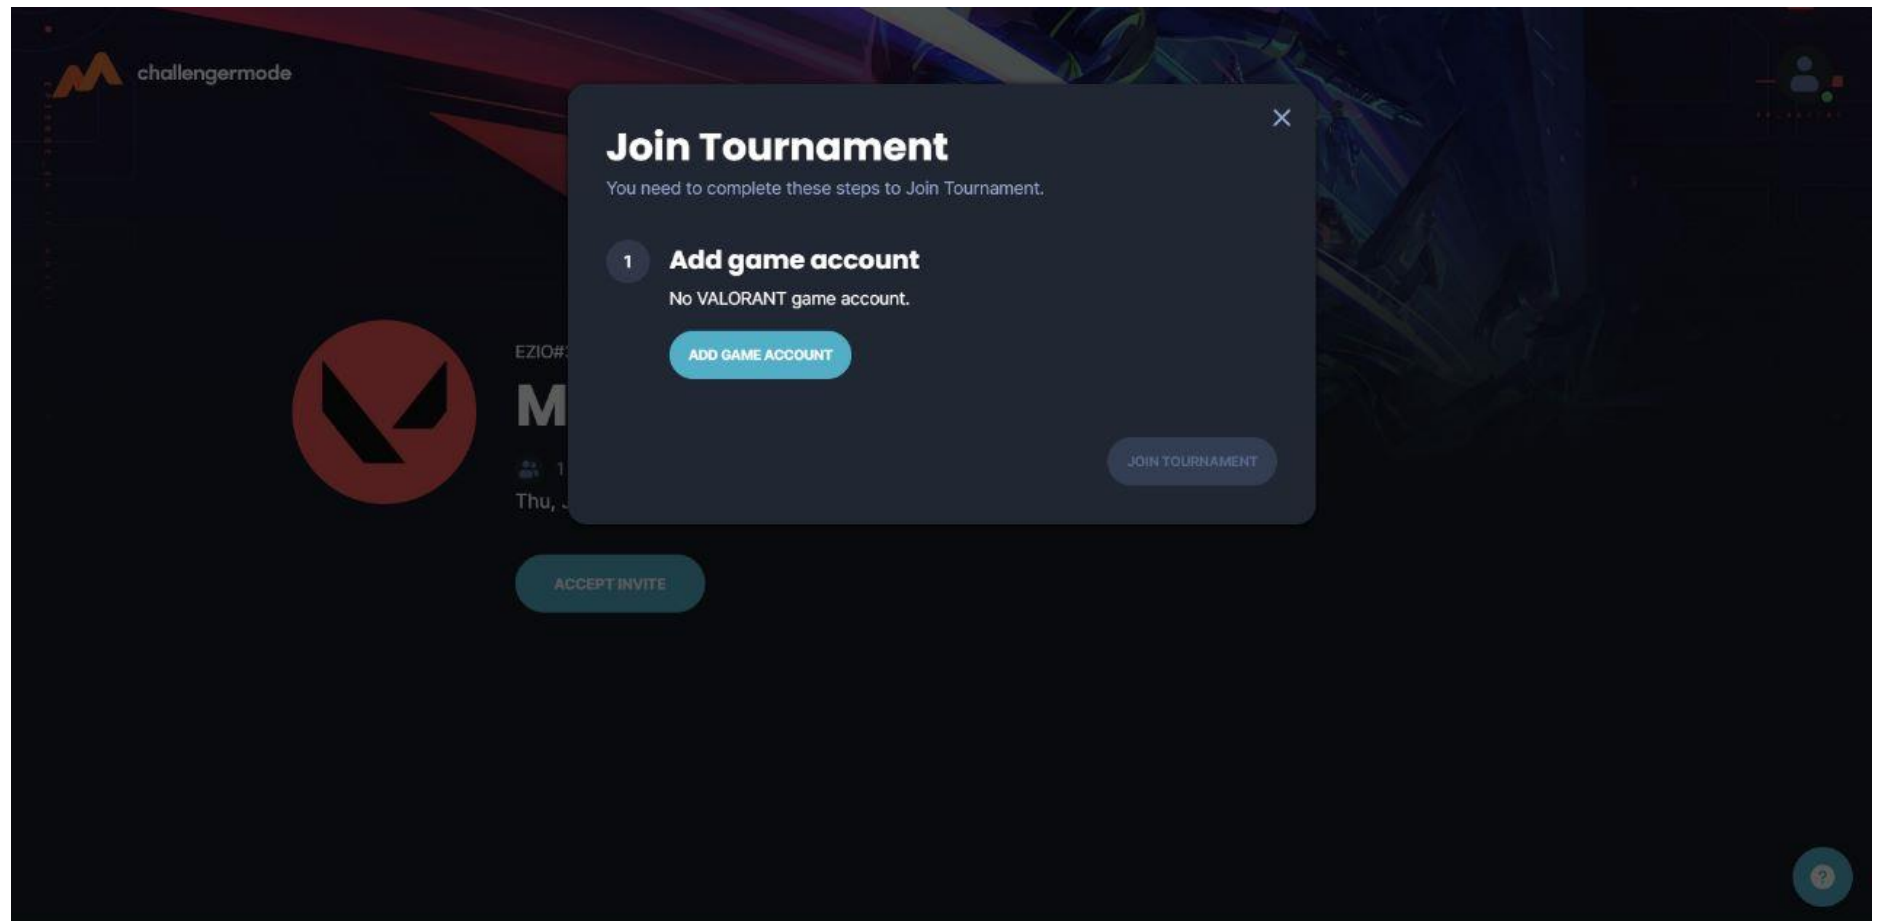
challengermode

Join Tournament

You need to complete these steps to Join Tournament.

1

Add game account

No VALORANT game account.

ADD GAME ACCOUNT

JOIN TOURNAMENT

EZIO#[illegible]

M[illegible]

1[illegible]

Thu, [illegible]

ACCEPT INVITE

?